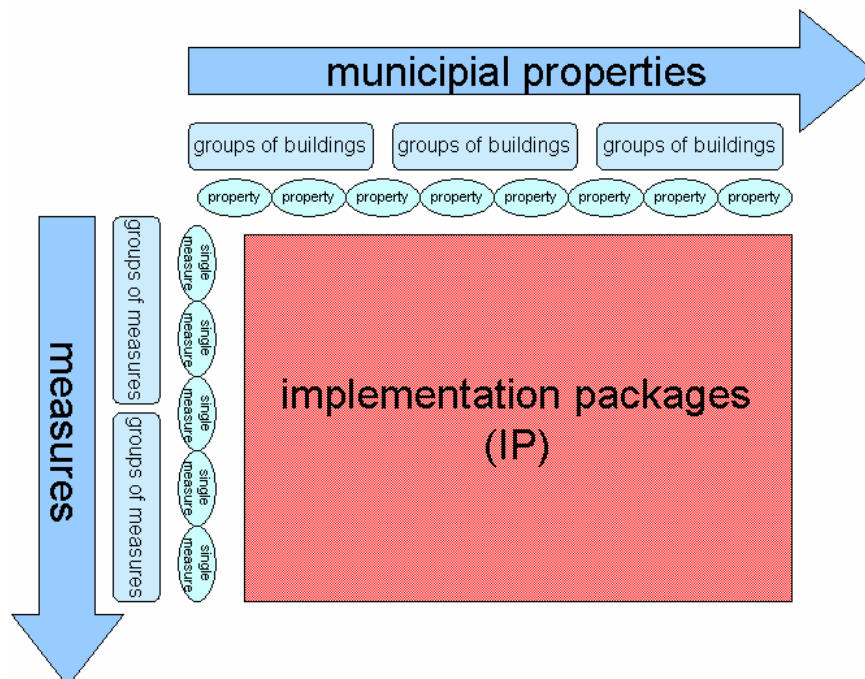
municipial properties

groups of buildings

groups of buildings

groups of buildings

property

property

property

property

property

property

property

property

measures

groups of measures

groups of measures

single measure

single measure

single measure

single measure

single measure

implementation packages (IP)